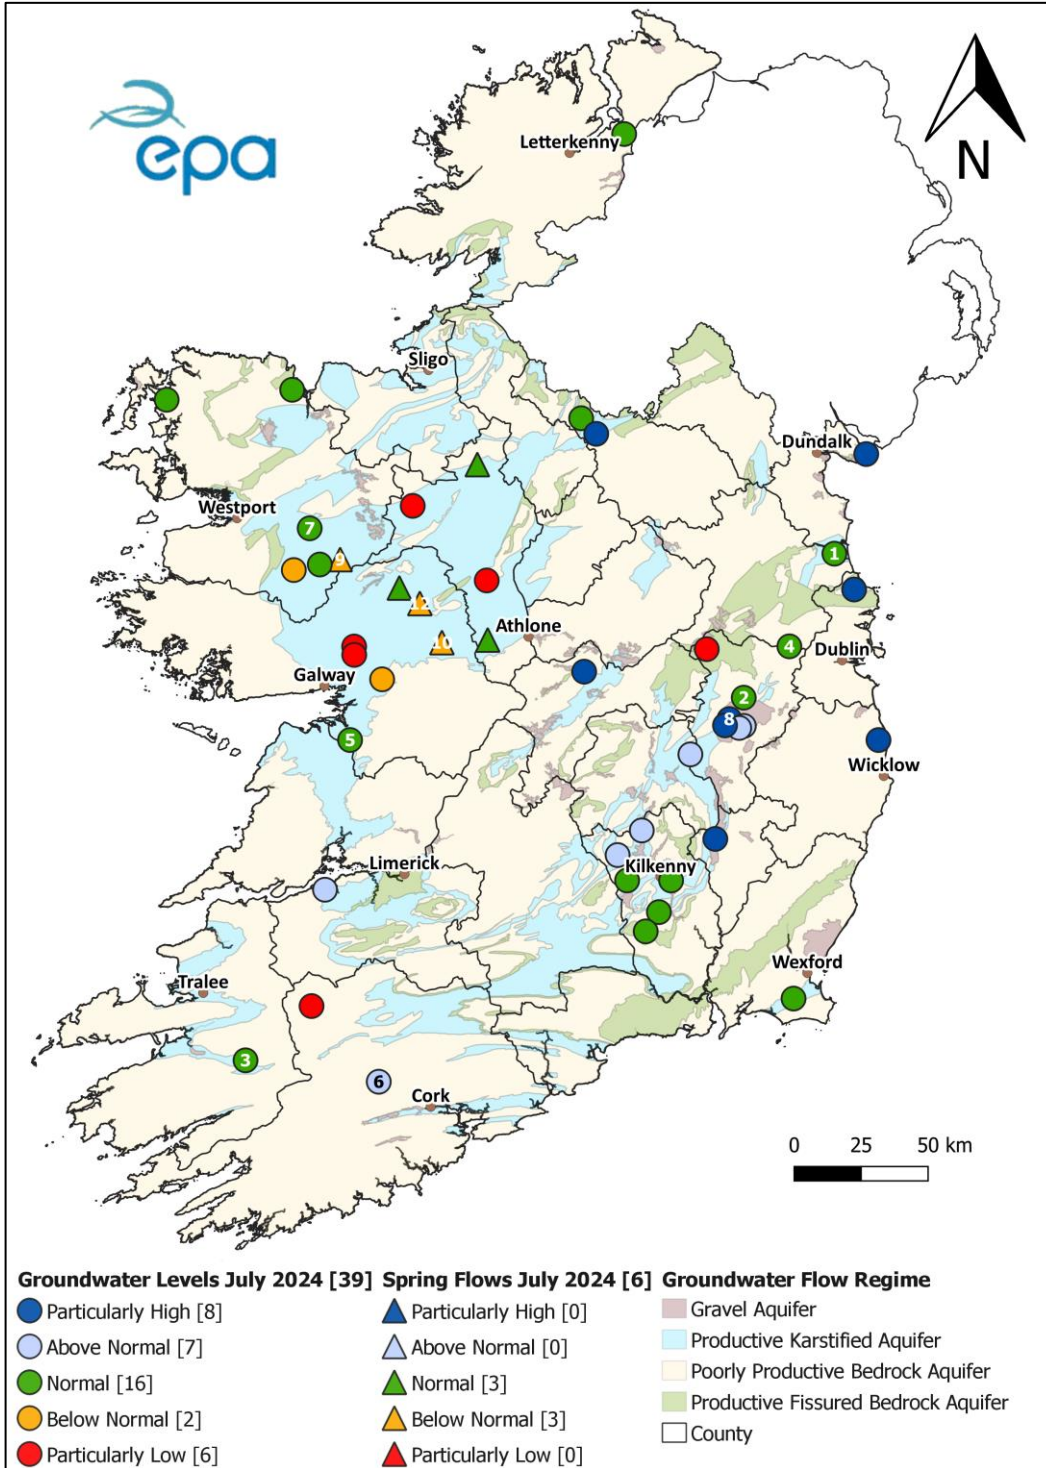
epa

N

Letterkenny
Sligo
Dundalk
Westport
7
1
Athlone
Dublin
4
Galway
2
8
5
Wicklow
Limerick
Kilkenny
Tralee
Wexford
3
6
Cork

0 25 50 km

Groundwater Levels July 2024 [39]
Particularly High [8]
Above Normal [7]
Normal [16]
Below Normal [2]
Particularly Low [6]

Spring Flows July 2024 [6]
Particularly High [0]
Above Normal [0]
Normal [3]
Below Normal [3]
Particularly Low [0]

Groundwater Flow Regime
Gravel Aquifer
Productive Karstified Aquifer
Poorly Productive Bedrock Aquifer
Productive Fissured Bedrock Aquifer
County